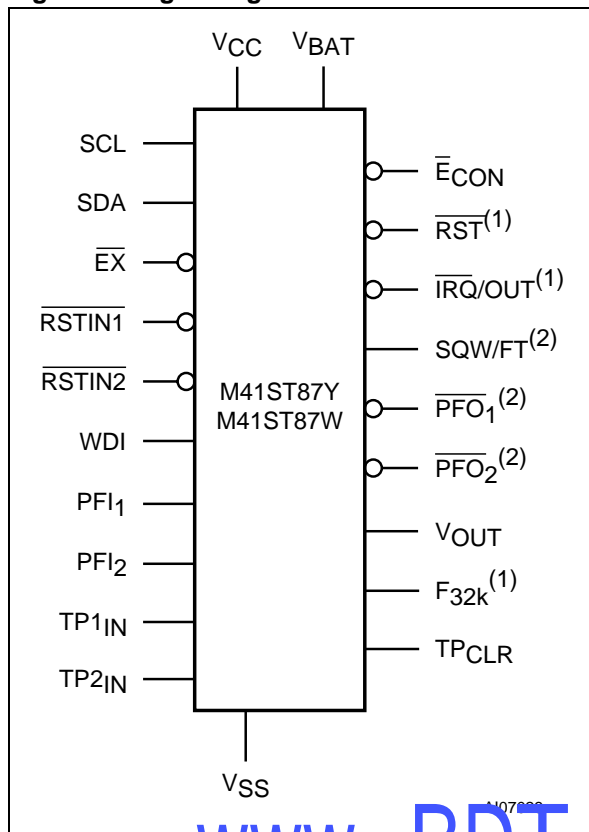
$V_{CC}$ $V_{BAT}$

SCL

SDA

$\overline{EX}$

$\overline{RSTIN1}$

$\overline{RSTIN2}$

WDI

$PFI_1$

$PFI_2$

$TP1_{IN}$

$TP2_{IN}$

M41ST87Y
M41ST87W

$\overline{E}_{CON}$

$\overline{RST}^{(1)}$

$\overline{IRQ}/OUT^{(1)}$

$SQW/FT^{(2)}$

$\overline{PFO_1}^{(2)}$

$\overline{PFO_2}^{(2)}$

$V_{OUT}$

$F_{32k}^{(1)}$

$TP_{CLR}$

$V_{SS}$

AI07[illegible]

www. PDT